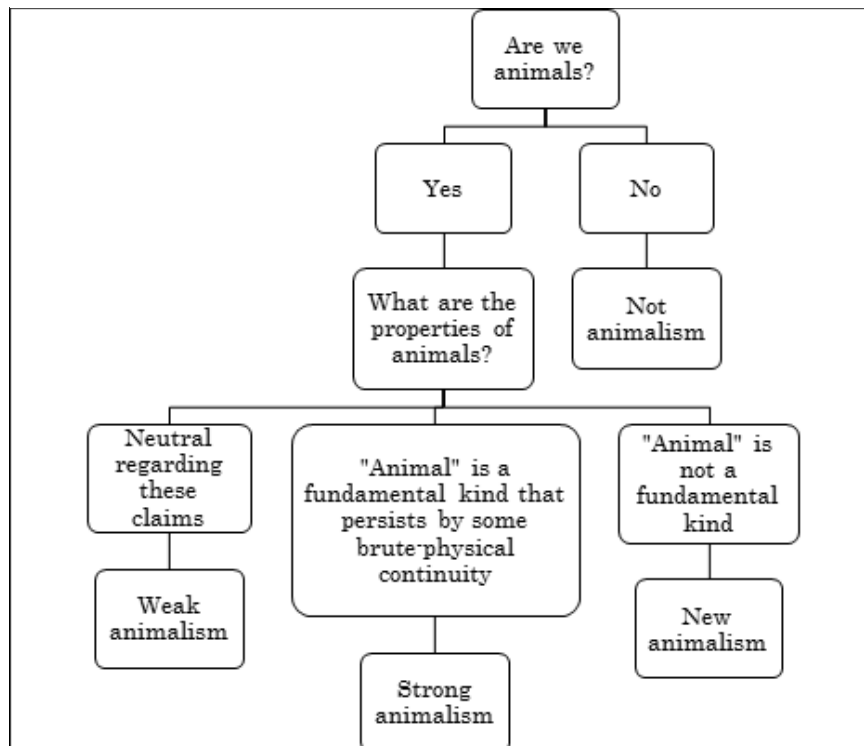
Are we animals?

Yes

No

What are the properties of animals?

Not animalism

Neutral regarding these claims

"Animal" is a fundamental kind that persists by some brute-physical continuity

"Animal" is not a fundamental kind

Weak animalism

Strong animalism

New animalism